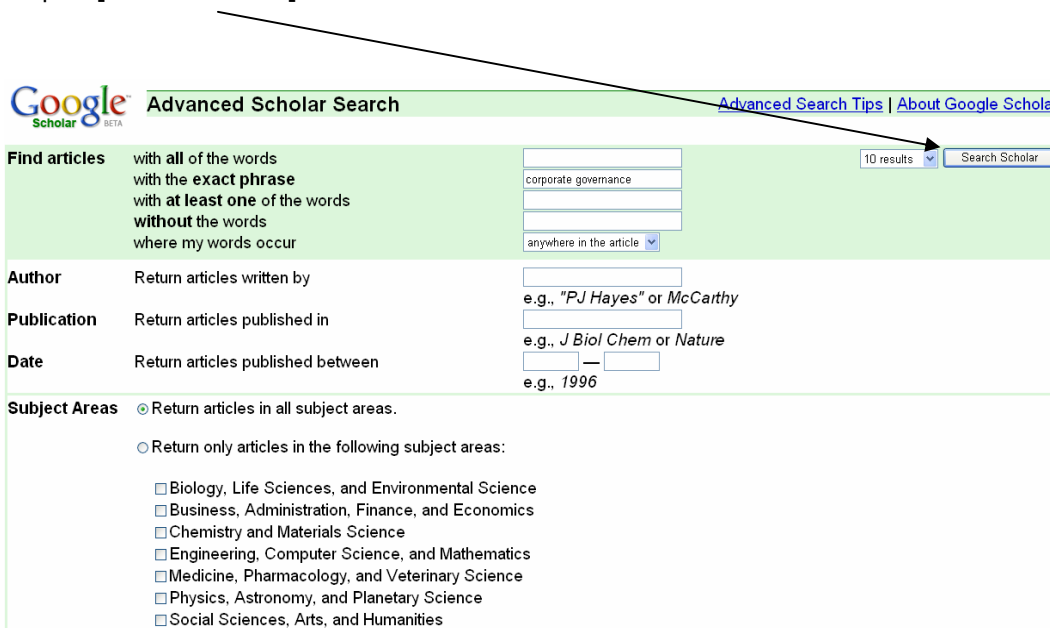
Google Scholar BETA

Advanced Scholar Search

Advanced Search Tips | About Google Schola

Find articles with all of the words
with the exact phrase corporate governance
with at least one of the words
without the words
where my words occur anywhere in the article

10 results Search Scholar

Author Return articles written by
e.g., "PJ Hayes" or McCarthy

Publication Return articles published in
e.g., J Biol Chem or Nature

Date Return articles published between
e.g., 1996

Subject Areas Return articles in all subject areas.

Return only articles in the following subject areas:

Biology, Life Sciences, and Environmental Science
Business, Administration, Finance, and Economics
Chemistry and Materials Science
Engineering, Computer Science, and Mathematics
Medicine, Pharmacology, and Veterinary Science
Physics, Astronomy, and Planetary Science
Social Sciences, Arts, and Humanities